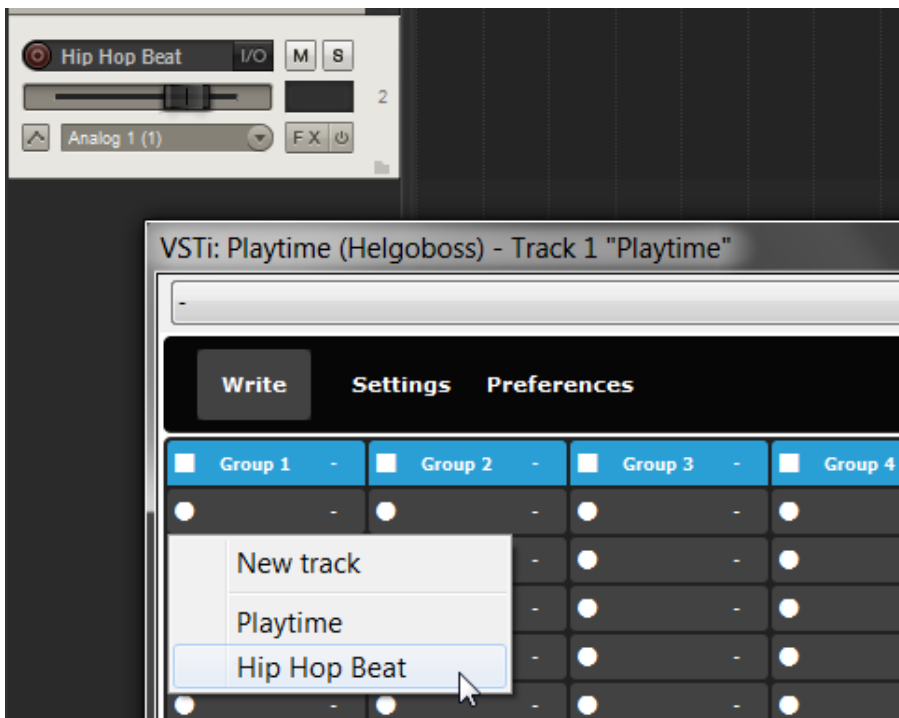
Hip Hop Beat I/O M S

2

Analog 1 (1) FX

VSTi: Playtime (Helgoboss) - Track 1 "Playtime"

-

Write Settings Preferences

| Group 1 - | Group 2 - | Group 3 - | Group 4 |
|---|---|---|---|
| - | - | - | |
| | - | - | |
| | - | - | |
| | - | - | |
| - | - | - | |

New track

Playtime

Hip Hop Beat